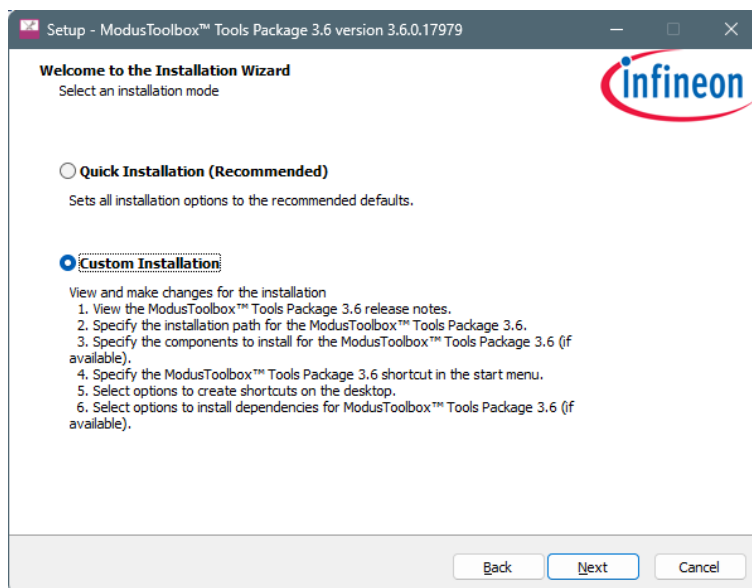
Setup - ModusToolbox™ Tools Package 3.6 version 3.6.0.17979

Welcome to the Installation Wizard
Select an installation mode

infineon

Quick Installation (Recommended)

Sets all installation options to the recommended defaults.

Custom Installation

View and make changes for the installation
1. View the ModusToolbox™ Tools Package 3.6 release notes.
2. Specify the installation path for the ModusToolbox™ Tools Package 3.6.
3. Specify the components to install for the ModusToolbox™ Tools Package 3.6 (if available).
4. Specify the ModusToolbox™ Tools Package 3.6 shortcut in the start menu.
5. Select options to create shortcuts on the desktop.
6. Select options to install dependencies for ModusToolbox™ Tools Package 3.6 (if available).

Back Next Cancel